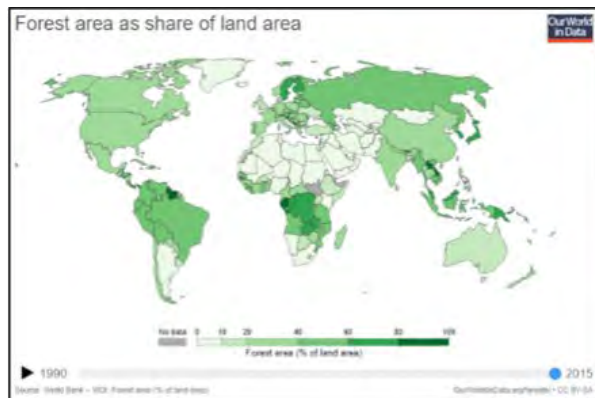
Forest area as share of land area

Our World in Data

No data 0 10 20 40 60 80 100
Forest area (% of land area)

1990

2015

Source: World Bank – WDI: Forest area (% of land area)

OurWorldinData.org/forests/ • CC BY-SA